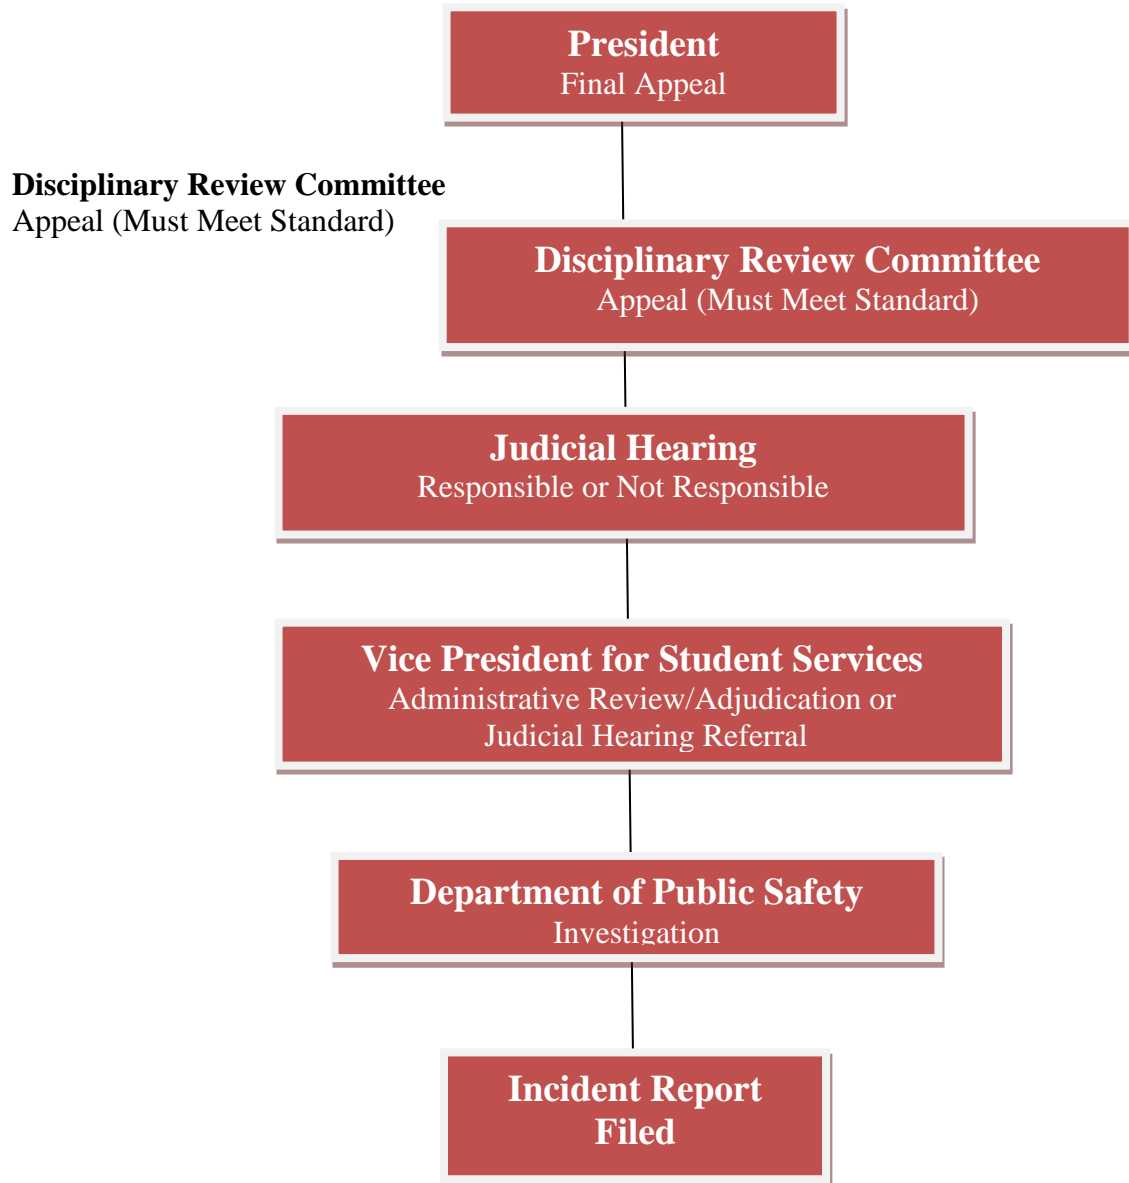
**President**
Final Appeal

**Disciplinary Review Committee**
Appeal (Must Meet Standard)

**Disciplinary Review Committee**
Appeal (Must Meet Standard)

**Judicial Hearing**
Responsible or Not Responsible

**Vice President for Student Services**
Administrative Review/Adjudication or Judicial Hearing Referral

**Department of Public Safety**
Investigation

**Incident Report Filed**